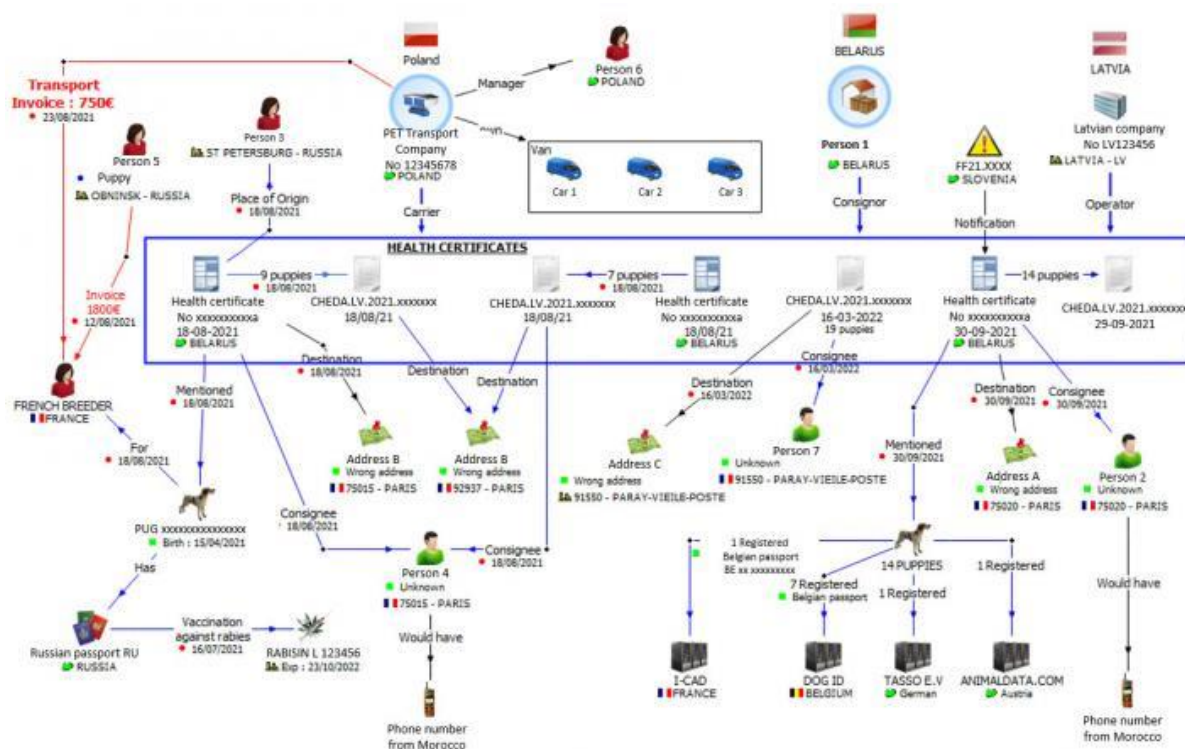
Transport Invoice : 750€
23/08/2021

Poland

PET Transport Company
No 12345678
POLAND

Manager

Person 6
POLAND

own

Van
Car 1
Car 2
Car 3

BELARUS

Person 1
BELARUS

Consignor

FF21.XXXX
SLOVENIA

Notification

LATVIA

Latvian company
No LV123456
LATVIA - LV

Operator

Person 5
Puppy
OBNINSK - RUSSIA

Person 3
ST PETERSBURG - RUSSIA

Place of Origin
18/08/2021

Carrier

Invoice
1800€
12/08/2021

HEALTH CERTIFICATES

9 puppies
18/08/2021

Health certificate
No xxxxxxxxxxa
18-08-2021
BELARUS

CHEDA.LV.2021.xxxxxxx
18/08/21

CHEDA.LV.2021.xxxxxxx
18/08/21

7 puppies
18/08/2021

Health certificate
No xxxxxxxxxxa
18/08/21
BELARUS

CHEDA.LV.2021.xxxxxxx
16-03-2022
19 puppies

Health certificate
No xxxxxxxxxxa
30-09-2021
BELARUS

14 puppies

CHEDA.LV.2021.xxxxxxx
29-09-2021

FRENCH BREEDER
FRANCE

Mentioned
18/08/2021

Destination
18/08/2021

Destination

Destination

Destination
16/03/2022

Consignee
16/03/2022

Destination
30/09/2021

Consignee
30/09/2021

For
18/08/2021

Address B
Wrong address
75015 - PARIS

Address B
Wrong address
92937 - PARIS

Address C
Wrong address
91550 - PARAY-VIEILE-POSTE

Person 7
Unknown
91550 - PARAY-VIEILE-POSTE

Mentioned
30/09/2021

Address A
Wrong address
75020 - PARIS

Person 2
Unknown
75020 - PARIS

PUG xxxxxxxxxxxxxxxx
Birth : 15/04/2021

Consignee
18/08/2021

Consignee
18/08/2021

Has

Person 4
Unknown
75015 - PARIS

1 Registered
Belgian passport
BE xx xxxxxxxxx

14 PUPPIES

7 Registered
Belgian passport

1 Registered

1 Registered

Would have

Russian passport RU
RUSSIA

Vaccination against rabies
16/07/2021

RABISIN L 123456
Exp : 23/10/2022

Would have

I-CAD
FRANCE

DOG ID
BELGIUM

TASSO E.V
German

ANIMALDATA.COM
Austria

Phone number from Morocco

Phone number from Morocco